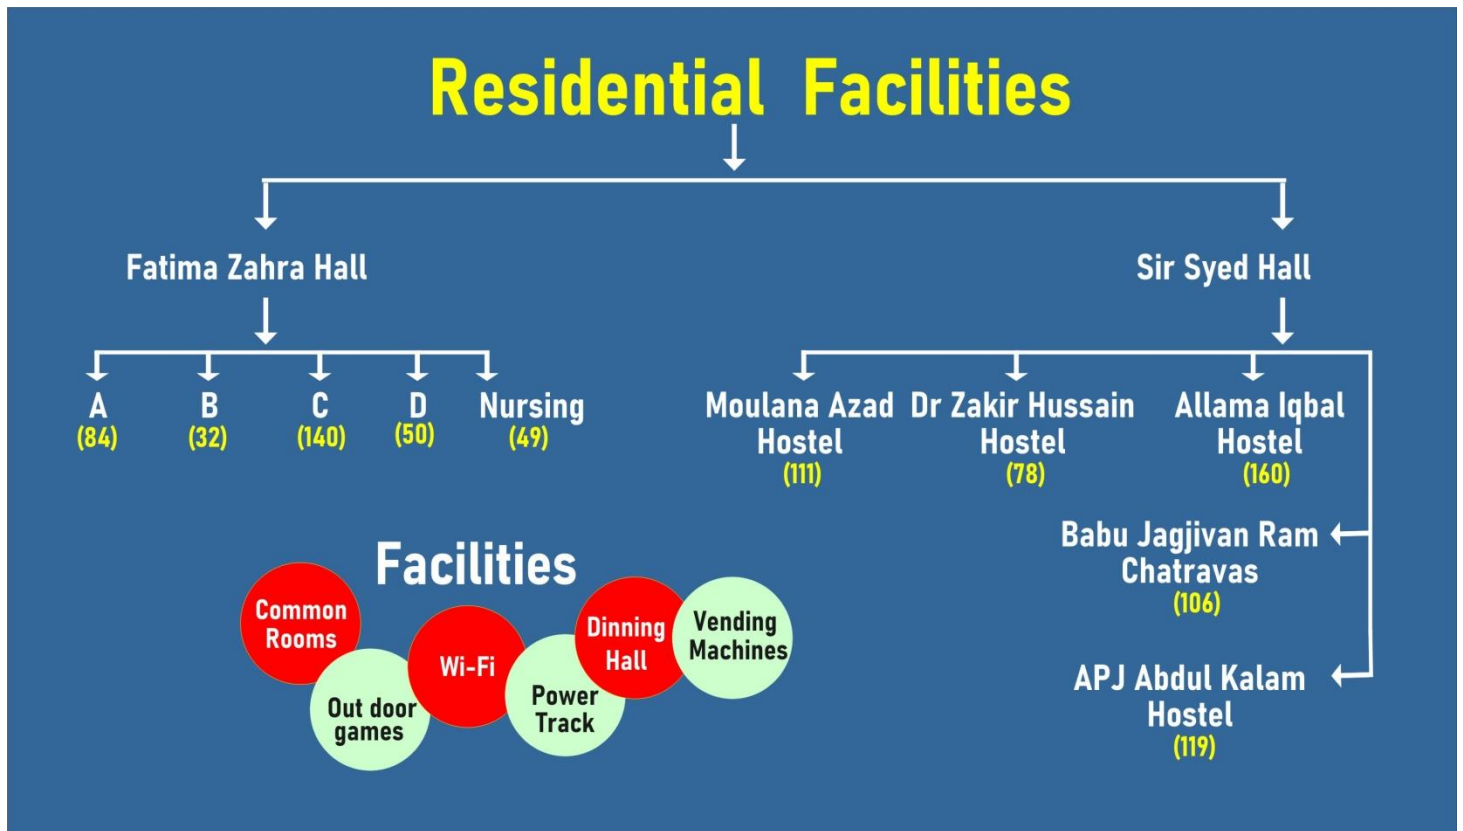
Residential Facilities

Fatima Zahra Hall

A (84)
B (32)
C (140)
D (50)
Nursing (49)

Sir Syed Hall

Moulana Azad Hostel (111)
Dr Zakir Hussain Hostel (78)
Allama Iqbal Hostel (160)
Babu Jagjivan Ram Chatravas (106)
APJ Abdul Kalam Hostel (119)

Facilities

Common Rooms
Out door games
Wi-Fi
Power Track
Dinning Hall
Vending Machines